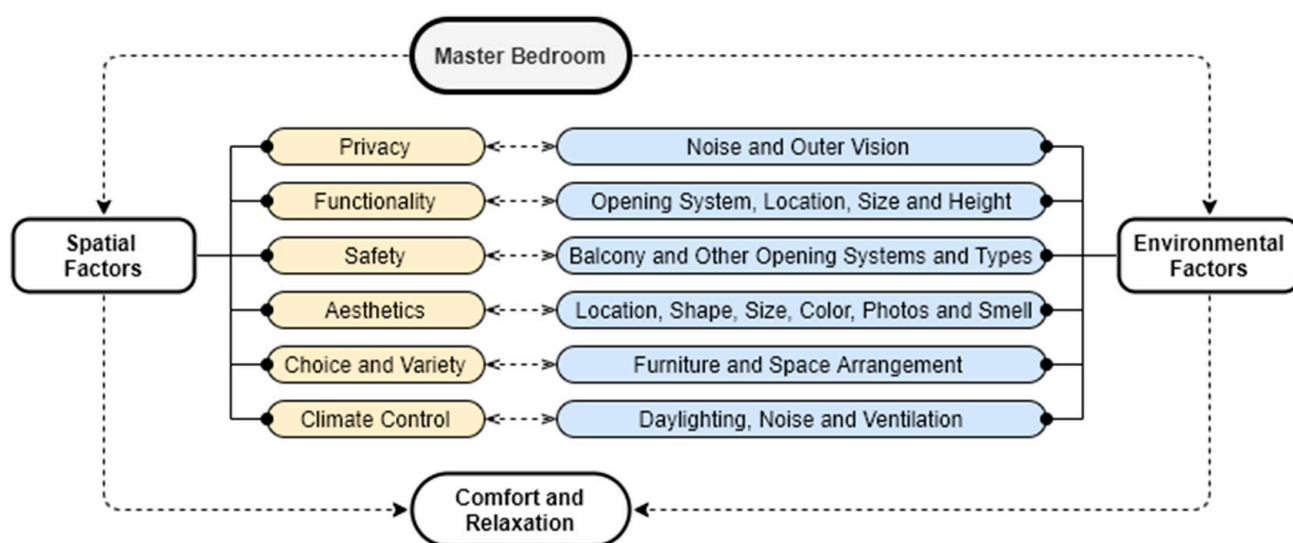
Master Bedroom

Spatial Factors

Privacy
Functionality
Safety
Aesthetics
Choice and Variety
Climate Control

Noise and Outer Vision
Opening System, Location, Size and Height
Balcony and Other Opening Systems and Types
Location, Shape, Size, Color, Photos and Smell
Furniture and Space Arrangement
Daylighting, Noise and Ventilation

Environmental Factors

Comfort and Relaxation